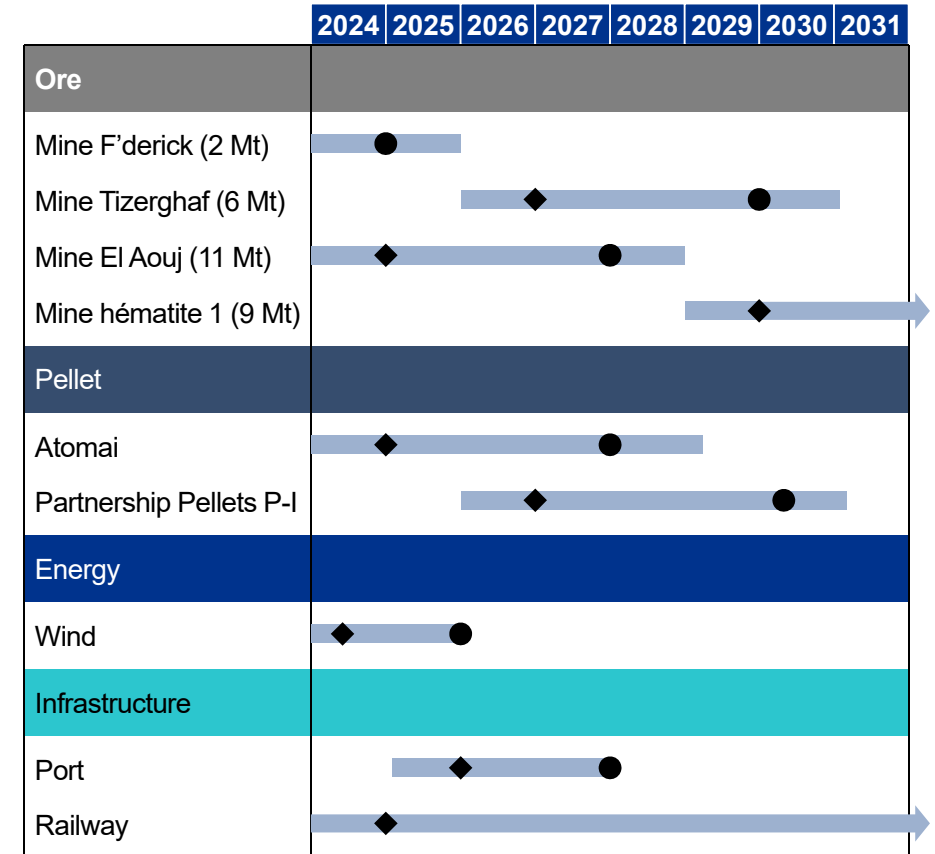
| | 2024 | 2025 | 2026 | 2027 | 2028 | 2029 | 2030 | 2031 |
|---|---|---|---|---|---|---|---|---|
| **Ore** | | | | | | | | |
| Mine F’derick (2 Mt) | | | | | | | | |
| Mine Tizerghaf (6 Mt) | | | | | | | | |
| Mine El Aouj (11 Mt) | | | | | | | | |
| Mine hématite 1 (9 Mt) | | | | | | | | |
| Pellet | | | | | | | | |
| Atomai | | | | | | | | |
| Partnership Pellets P-I | | | | | | | | |
| Energy | | | | | | | | |
| Wind | | | | | | | | |
| Infrastructure | | | | | | | | |
| Port | | | | | | | | |
| Railway | | | | | | | | |